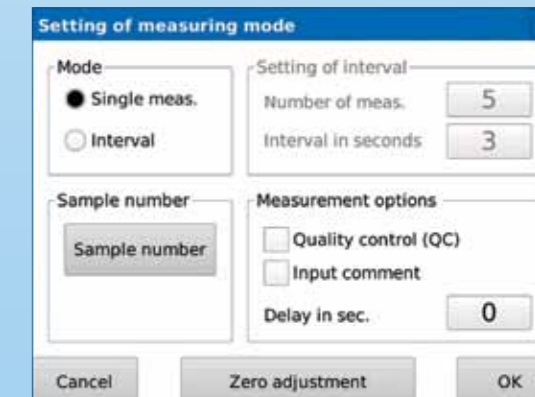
Setting of measuring mode

Mode

Single meas.

Interval

Setting of interval

Number of meas. 5

Interval in seconds 3

Sample number

Sample number

Measurement options

Quality control (QC)

Input comment

Delay in sec. 0

Cancel

Zero adjustment

OK